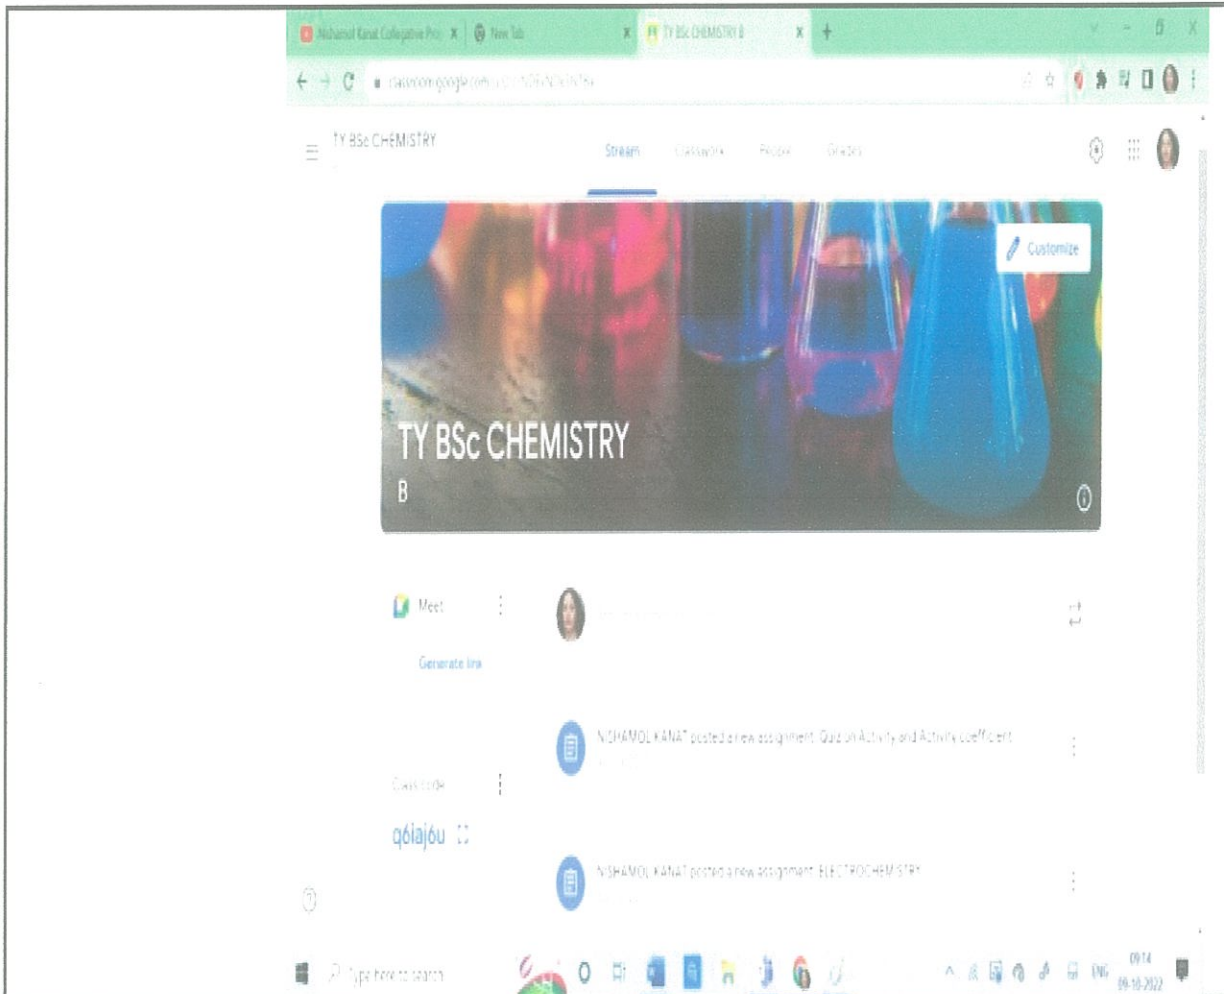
Nishamol Kanat Collegiative Pro X | New Tab X | TY BSc CHEMISTRY B X +

classroom.google.com/u/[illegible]

TY BSc CHEMISTRY

Stream Classwork People Grades

Customize

TY BSc CHEMISTRY
B

Meet
Generate link

Class code
q6lajóu

NISHAMOL KANAT posted a new assignment: Quiz on Activity and Activity coefficient

NISHAMOL KANAT posted a new assignment: ELECTROCHEMISTRY

Type here to search

ENG 09:14 09-10-2022